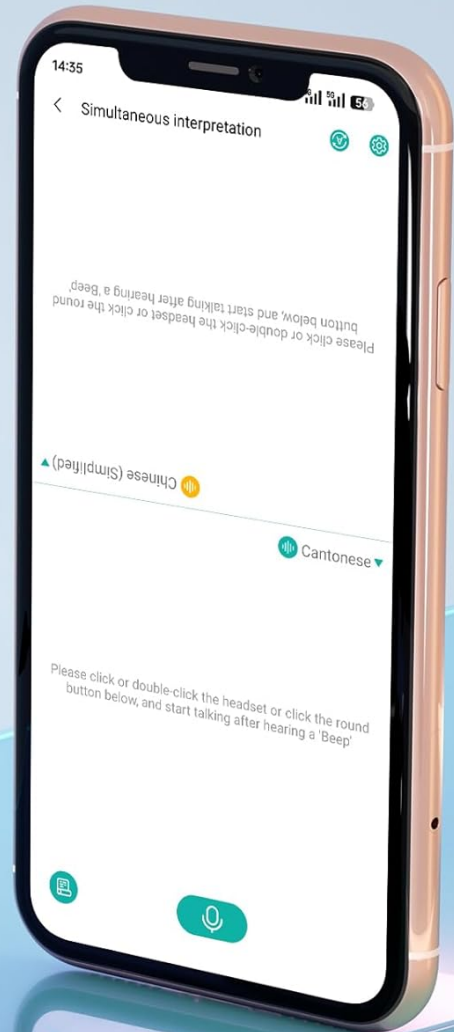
14:35
5G
56

Simultaneous interpretation

Please click or double-click the headset or click the round button below, and start talking after hearing a 'Beep'

Chinese (Simplified)

Cantonese

Please click or double-click the headset or click the round button below, and start talking after hearing a 'Beep'